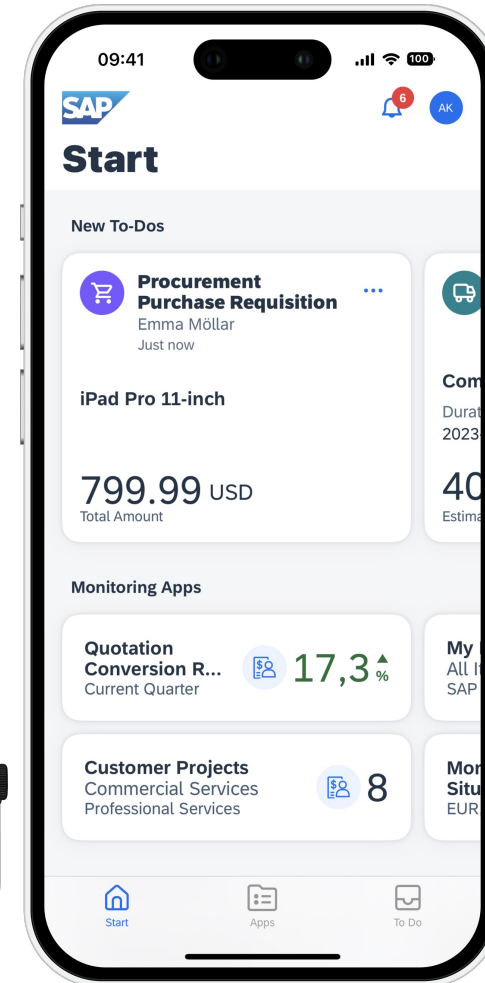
09:41

100

SAP

6

AK

Start

New To-Dos

Procurement Purchase Requisition

Emma Möllar

Just now

iPad Pro 11-inch

799.99 USD

Total Amount

Com

Durat

2023

40

Estima

Monitoring Apps

Quotation Conversion R...

Current Quarter

17,3 %

My

All It

SAP

Customer Projects

Commercial Services

Professional Services

8

Mon

Situ

EUR

Start

Apps

To Do